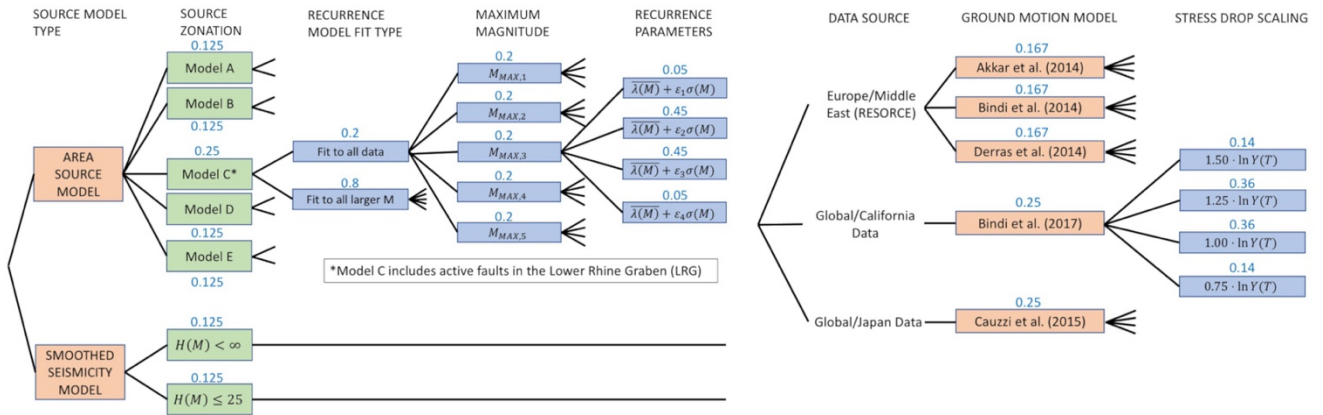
SOURCE MODEL TYPE

SOURCE ZONATION

RECURRENCE MODEL FIT TYPE

MAXIMUM MAGNITUDE

RECURRENCE PARAMETERS

DATA SOURCE

GROUND MOTION MODEL

STRESS DROP SCALING

0.125
Model A
Model B
0.125
0.25
Model C*
Model D
0.125
Model E
0.125

AREA SOURCE MODEL

0.2
Fit to all data
0.8
Fit to all larger M

0.2
$M_{MAX,1}$
0.2
$M_{MAX,2}$
0.2
$M_{MAX,3}$
0.2
$M_{MAX,4}$
0.2
$M_{MAX,5}$

0.05
$\overline{\lambda(M)} + \varepsilon_1\sigma(M)$
0.45
$\overline{\lambda(M)} + \varepsilon_2\sigma(M)$
0.45
$\overline{\lambda(M)} + \varepsilon_3\sigma(M)$
0.05
$\overline{\lambda(M)} + \varepsilon_4\sigma(M)$

*Model C includes active faults in the Lower Rhine Graben (LRG)

SMOOTHED SEISMICITY MODEL
0.125
$H(M) < \infty$
0.125
$H(M) \leq 25$

Europe/Middle East (RESORCE)
0.167
Akkar et al. (2014)
0.167
Bindi et al. (2014)
0.167
Derras et al. (2014)

Global/California Data
0.25
Bindi et al. (2017)

0.14
$1.50 \cdot \ln Y(T)$
0.36
$1.25 \cdot \ln Y(T)$
0.36
$1.00 \cdot \ln Y(T)$
0.14
$0.75 \cdot \ln Y(T)$

Global/Japan Data
0.25
Cauzzi et al. (2015)